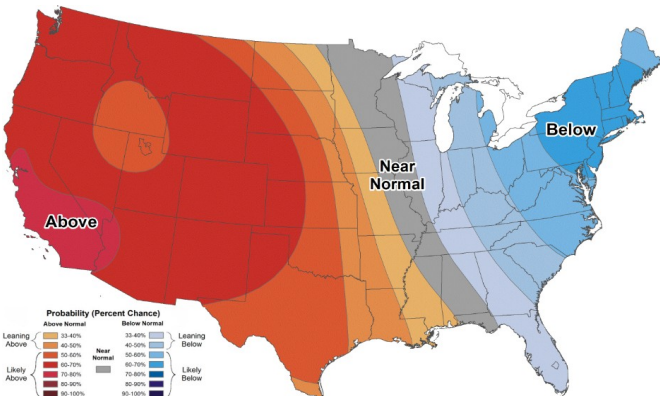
Above

Near Normal

Below

Probability (Percent Chance)

Above Normal

Leaning Above

33-40%
40-50%
50-60%

Likely Above

60-70%
70-80%
80-90%
90-100%

Near Normal

Below Normal

33-40%
40-50%
50-60%

Leaning Below

60-70%
70-80%
80-90%
90-100%

Likely Below